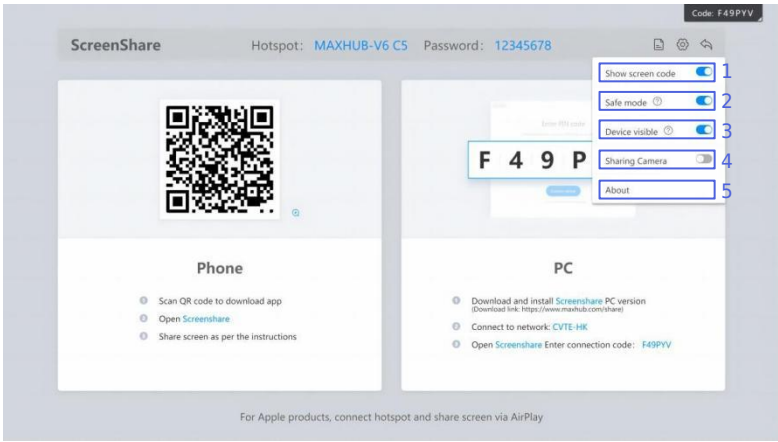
Code: F49PYV

ScreenShare Hotspot: MAXHUB-V6 C5 Password: 12345678

Show screen code 1
Safe mode 2
Device visible 3
Sharing Camera 4
About 5

Enter PIN code

F 4 9 P

Phone

Scan QR code to download app
Open Screenshare
Share screen as per the instructions

PC

Download and install Screenshare PC version
(Download link: https://www.maxhub.com/share)
Connect to network: CVTE-HK
Open Screenshare Enter connection code: F49PYV

For Apple products, connect hotspot and share screen via AirPlay